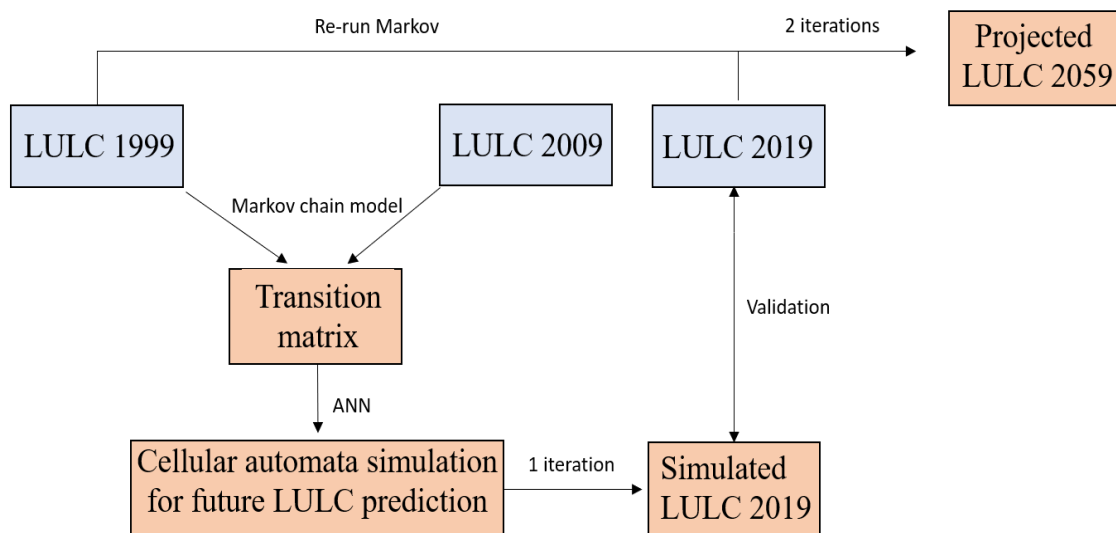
Re-run Markov

2 iterations

Projected LULC 2059

LULC 1999

LULC 2009

LULC 2019

Markov chain model

Transition matrix

Validation

ANN

Cellular automata simulation for future LULC prediction

1 iteration

Simulated LULC 2019